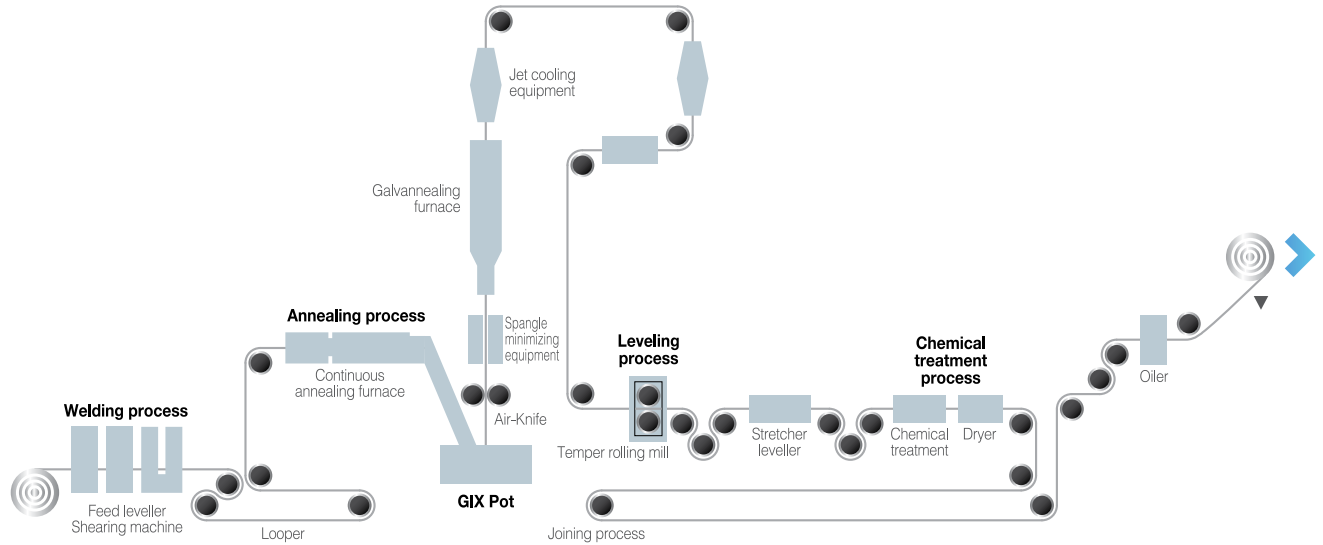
Jet cooling equipment

Galvannealing furnace

Annealing process

Spangle minimizing equipment

Leveling process

Chemical treatment process

Oiler

Welding process

Continuous annealing furnace

Air-Knife

Temper rolling mill

Stretcher leveller

Chemical treatment

Dryer

Feed leveller
Shearing machine

Looper

GIX Pot

Joining process